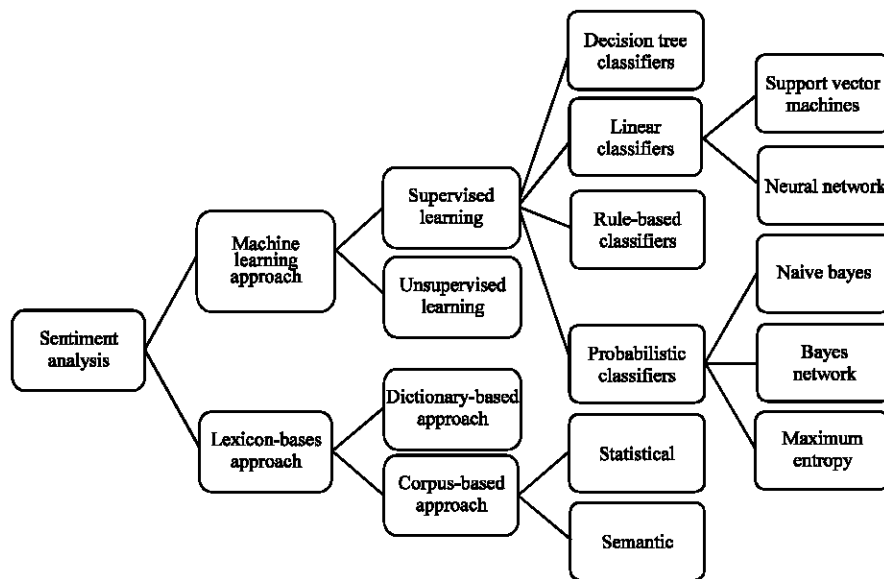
Sentiment analysis

Machine learning approach

Lexicon-bases approach

Supervised learning

Unsupervised learning

Dictionary-based approach

Corpus-based approach

Decision tree classifiers

Linear classifiers

Rule-based classifiers

Probabilistic classifiers

Statistical

Semantic

Support vector machines

Neural network

Naive bayes

Bayes network

Maximum entropy